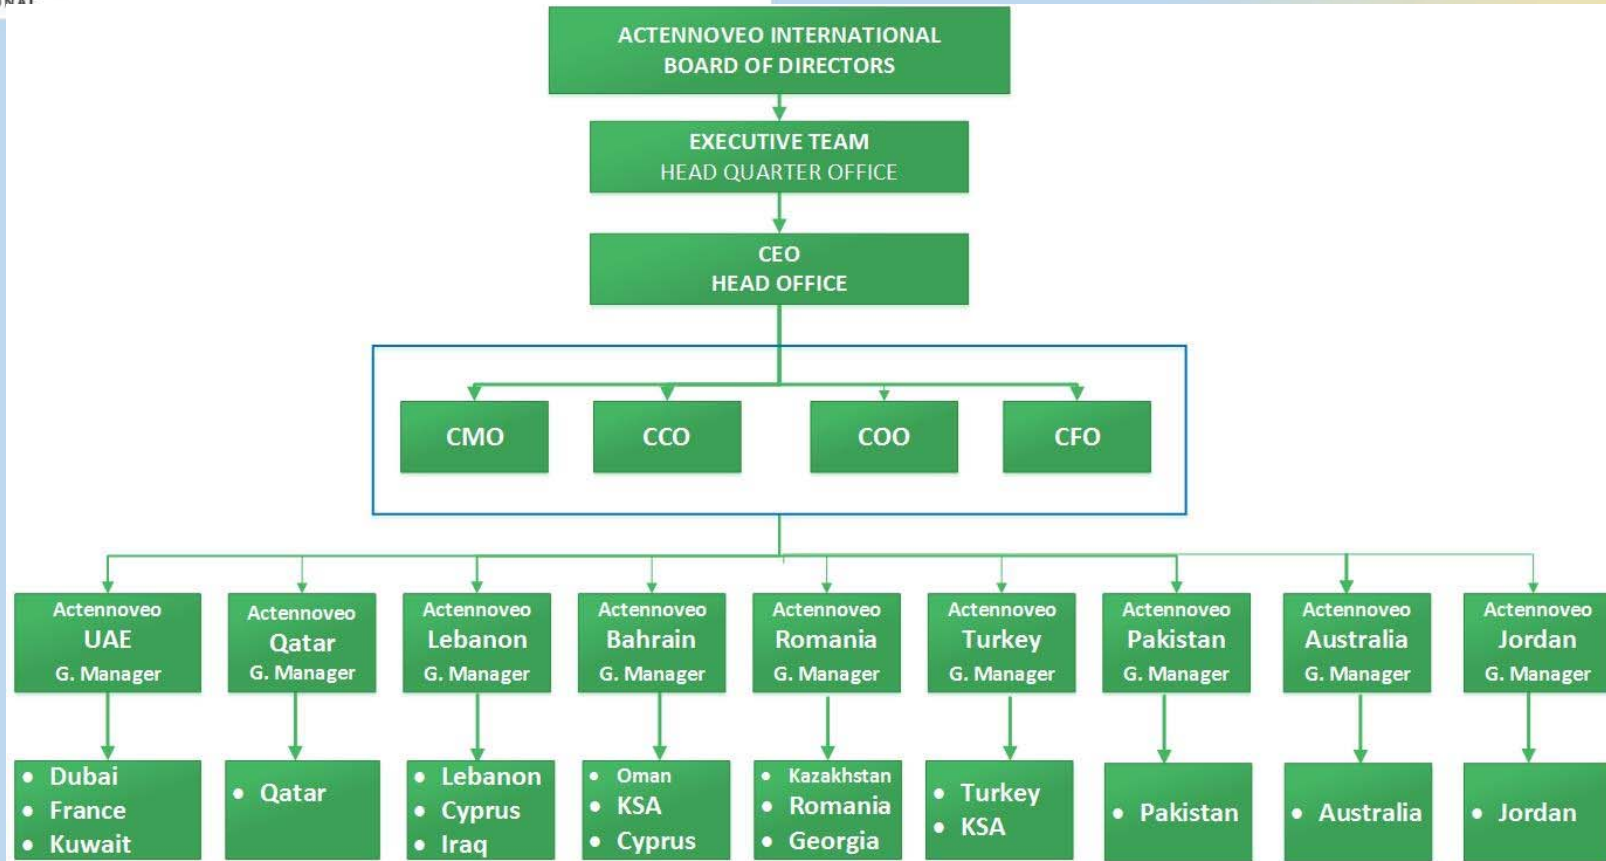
ACTENNOVEO INTERNATIONAL
BOARD OF DIRECTORS

EXECUTIVE TEAM
HEAD QUARTER OFFICE

CEO
HEAD OFFICE

CMO

CCO

COO

CFO

Actennoveo
UAE
G. Manager

Actennoveo
Qatar
G. Manager

Actennoveo
Lebanon
G. Manager

Actennoveo
Bahrain
G. Manager

Actennoveo
Romania
G. Manager

Actennoveo
Turkey
G. Manager

Actennoveo
Pakistan
G. Manager

Actennoveo
Australia
G. Manager

Actennoveo
Jordan
G. Manager

- Dubai
- France
- Kuwait

- Qatar

- Lebanon
- Cyprus
- Iraq

- Oman
- KSA
- Cyprus

- Kazakhstan
- Romania
- Georgia

- Turkey
- KSA

- Pakistan

- Australia

- Jordan